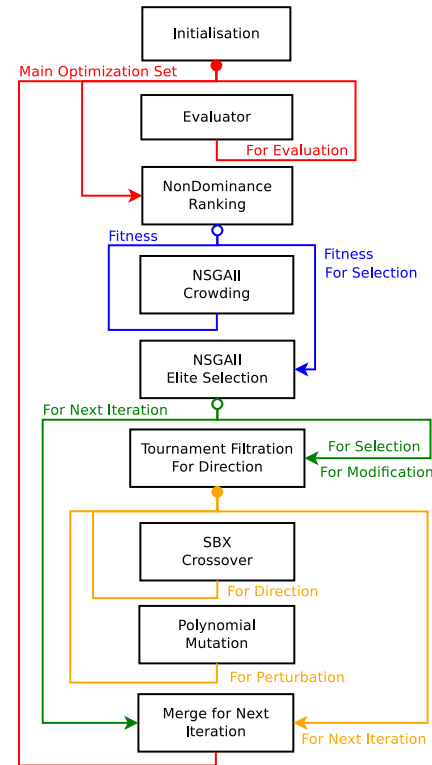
Initialisation

Main Optimization Set

Evaluator

For Evaluation

NonDominance Ranking

Fitness

Fitness For Selection

NSGAII Crowding

NSGAII Elite Selection

For Next Iteration

Tournament Filtration For Direction

For Selection

For Modification

SBX Crossover

For Direction

Polynomial Mutation

For Perturbation

Merge for Next Iteration

For Next Iteration